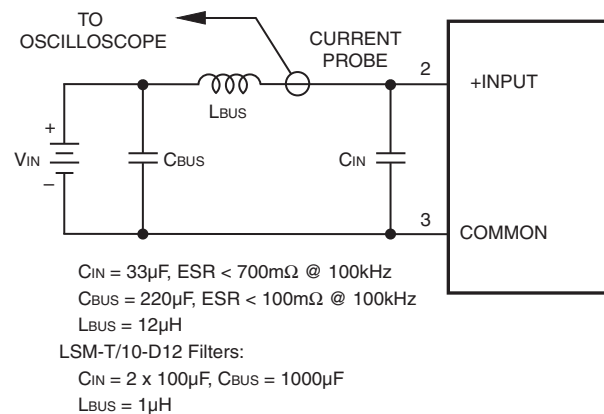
TO OSCILLOSCOPE

CURRENT PROBE

2

+INPUT

$L_{BUS}$

+

$V_{IN}$

–

$C_{BUS}$

$C_{IN}$

3

COMMON

$C_{IN}$ = 33µF, ESR < 700mΩ @ 100kHz
$C_{BUS}$ = 220µF, ESR < 100mΩ @ 100kHz
$L_{BUS}$ = 12µH
LSM-T/10-D12 Filters:
$C_{IN}$ = 2 x 100µF, $C_{BUS}$ = 1000µF
$L_{BUS}$ = 1µH